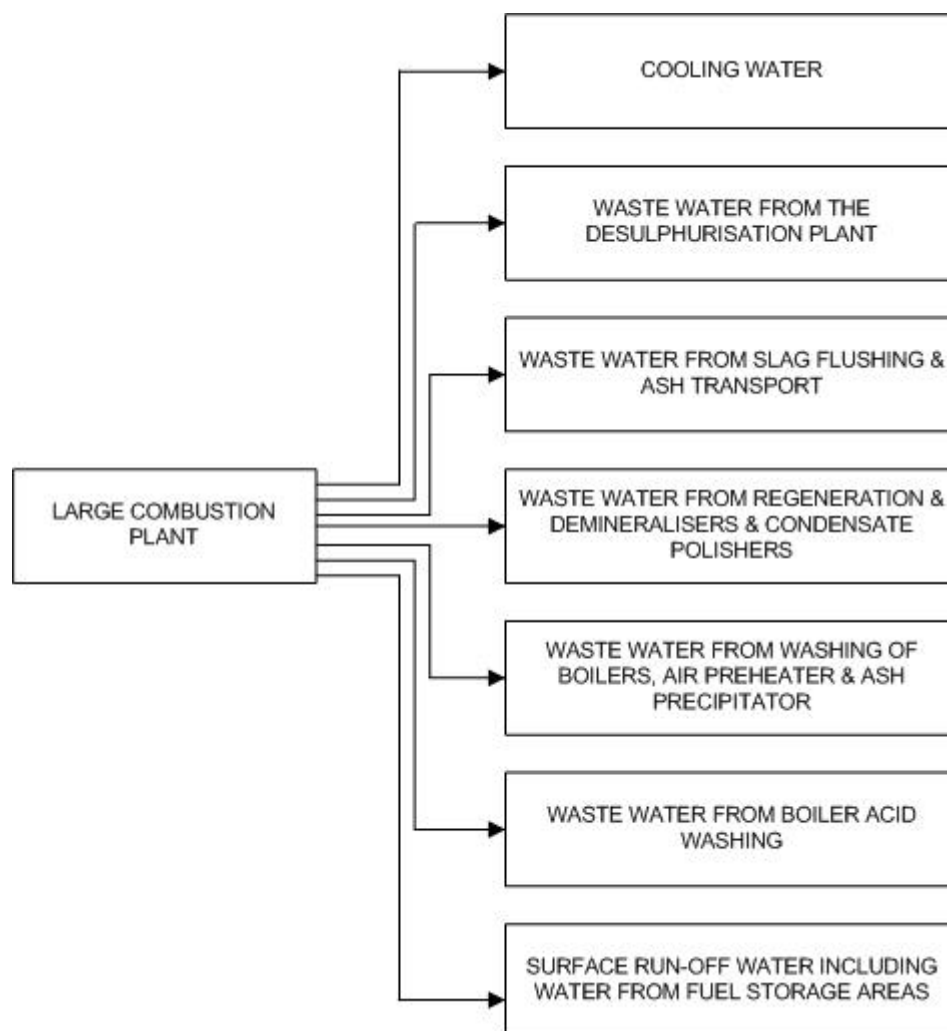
LARGE COMBUSTION PLANT

COOLING WATER

WASTE WATER FROM THE DESULPHURISATION PLANT

WASTE WATER FROM SLAG FLUSHING & ASH TRANSPORT

WASTE WATER FROM REGENERATION & DEMINERALISERS & CONDENSATE POLISHERS

WASTE WATER FROM WASHING OF BOILERS, AIR PREHEATER & ASH PRECIPITATOR

WASTE WATER FROM BOILER ACID WASHING

SURFACE RUN-OFF WATER INCLUDING WATER FROM FUEL STORAGE AREAS